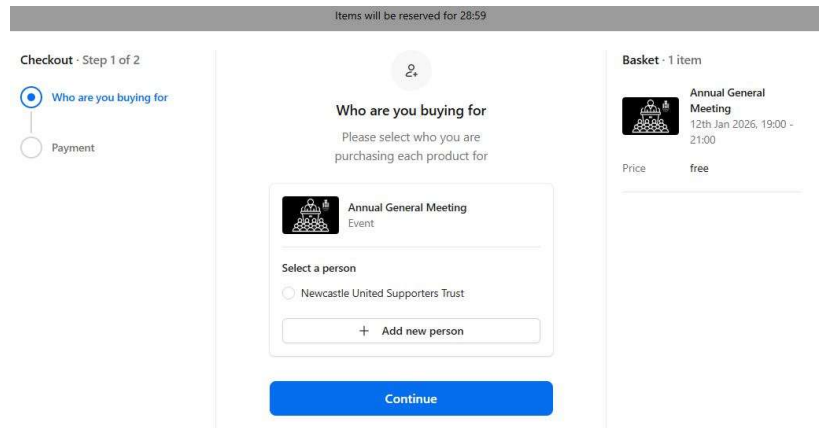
Items will be reserved for 28:59

Checkout · Step 1 of 2

Who are you buying for

Payment

Who are you buying for

Please select who you are purchasing each product for

Annual General Meeting
Event

Select a person

Newcastle United Supporters Trust

+ Add new person

Continue

Basket · 1 item

Annual General Meeting
12th Jan 2026, 19:00 - 21:00

Price free